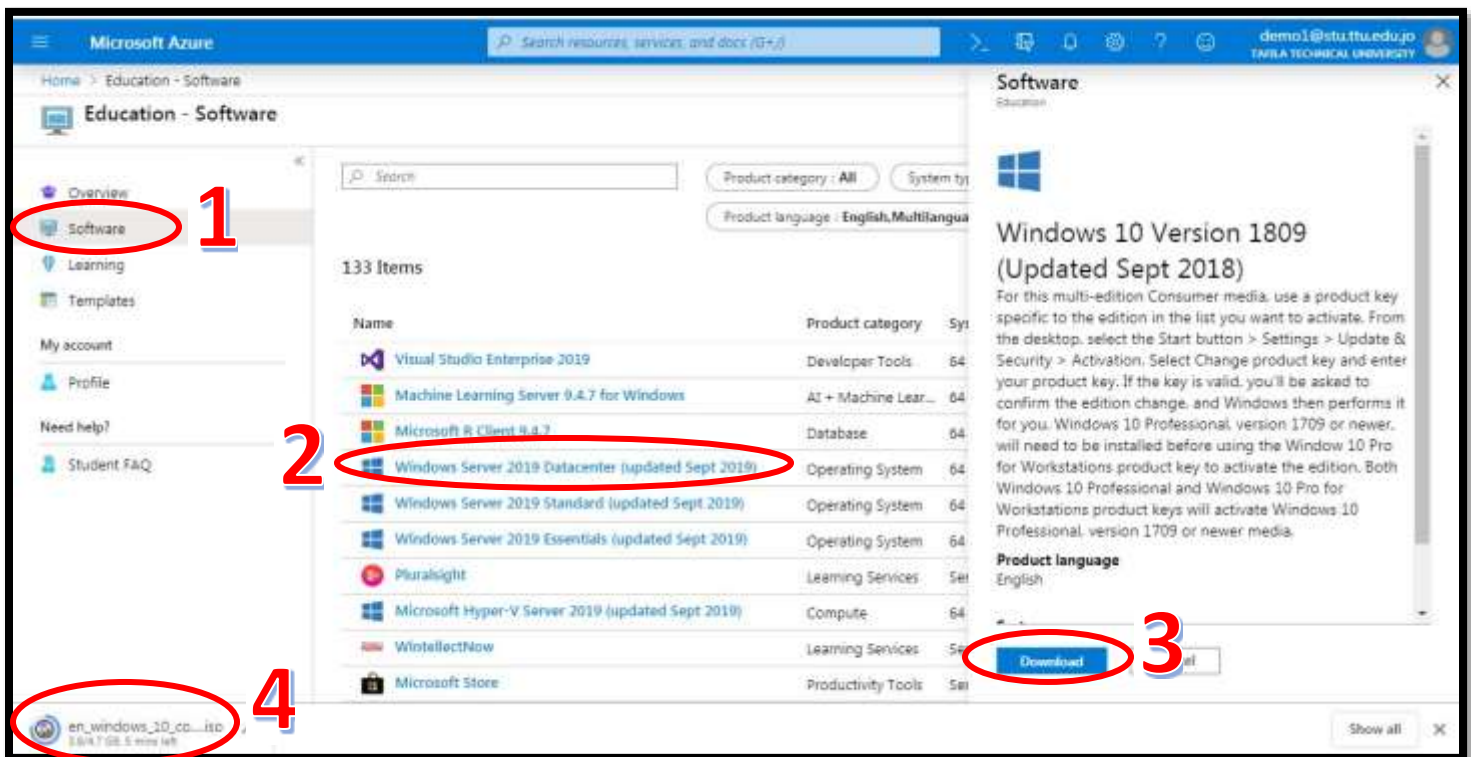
Microsoft Azure

Search resources, services, and docs (G+/)

demo1@stu.ttu.edu.jo
TAFILA TECHNICAL UNIVERSITY

Home > Education - Software

Education - Software

Overview

Software

Learning

Templates

My account

Profile

Need help?

Student FAQ

1

Search

Product category : All

System ty

Product language : English,Multilangua

133 Items

| Name | Product category | Sy |
|---|---|---|
| Visual Studio Enterprise 2019 | Developer Tools | 64 |
| Machine Learning Server 9.4.7 for Windows | AI + Machine Lear... | 64 |
| Microsoft R Client 9.4.7 | Database | 64 |
| Windows Server 2019 Datacenter (updated Sept 2019) | Operating System | 64 |
| Windows Server 2019 Standard (updated Sept 2019) | Operating System | 64 |
| Windows Server 2019 Essentials (updated Sept 2019) | Operating System | 64 |
| Pluralsight | Learning Services | Se |
| Microsoft Hyper-V Server 2019 (updated Sept 2019) | Compute | 64 |
| WintellectNow | Learning Services | Se |
| Microsoft Store | Productivity Tools | Se |

2

Software
Education

Windows 10 Version 1809 (Updated Sept 2018)

For this multi-edition Consumer media, use a product key specific to the edition in the list you want to activate. From the desktop, select the Start button > Settings > Update & Security > Activation. Select Change product key and enter your product key. If the key is valid, you'll be asked to confirm the edition change, and Windows then performs it for you. Windows 10 Professional, version 1709 or newer, will need to be installed before using the Window 10 Pro for Workstations product key to activate the edition. Both Windows 10 Professional and Windows 10 Pro for Workstations product keys will activate Windows 10 Professional, version 1709 or newer media.

Product language
English

Download

el

3

4

en_windows_10_co....iso
3.8/4.7 GB, 5 mins left

Show all